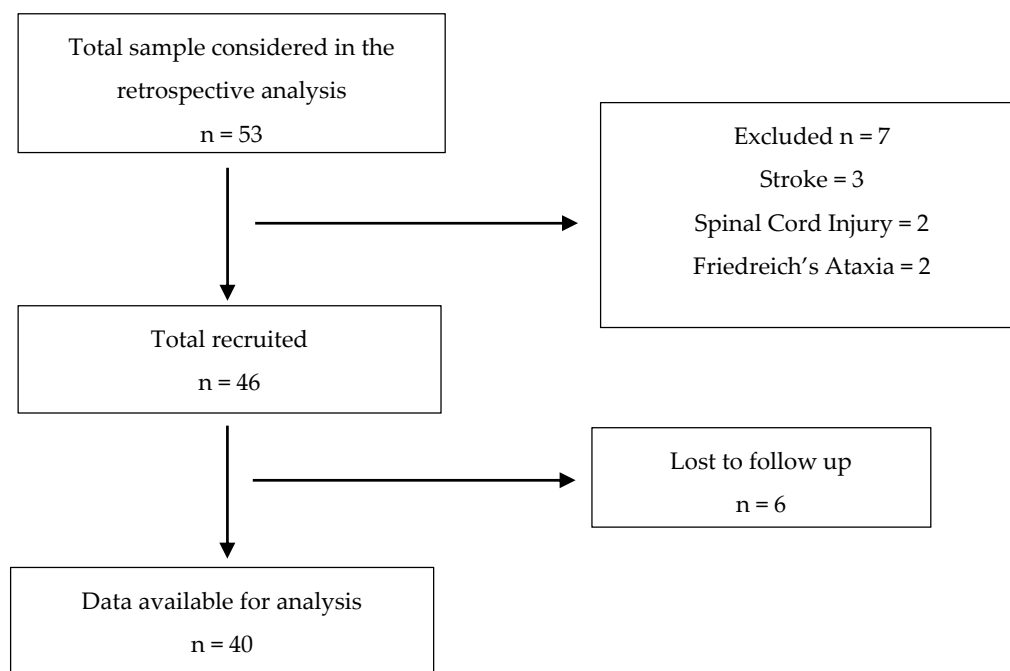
Total sample considered in the retrospective analysis

n = 53

Excluded n = 7

Stroke = 3

Spinal Cord Injury = 2

Friedreich’s Ataxia = 2

Total recruited

n = 46

Lost to follow up

n = 6

Data available for analysis

n = 40